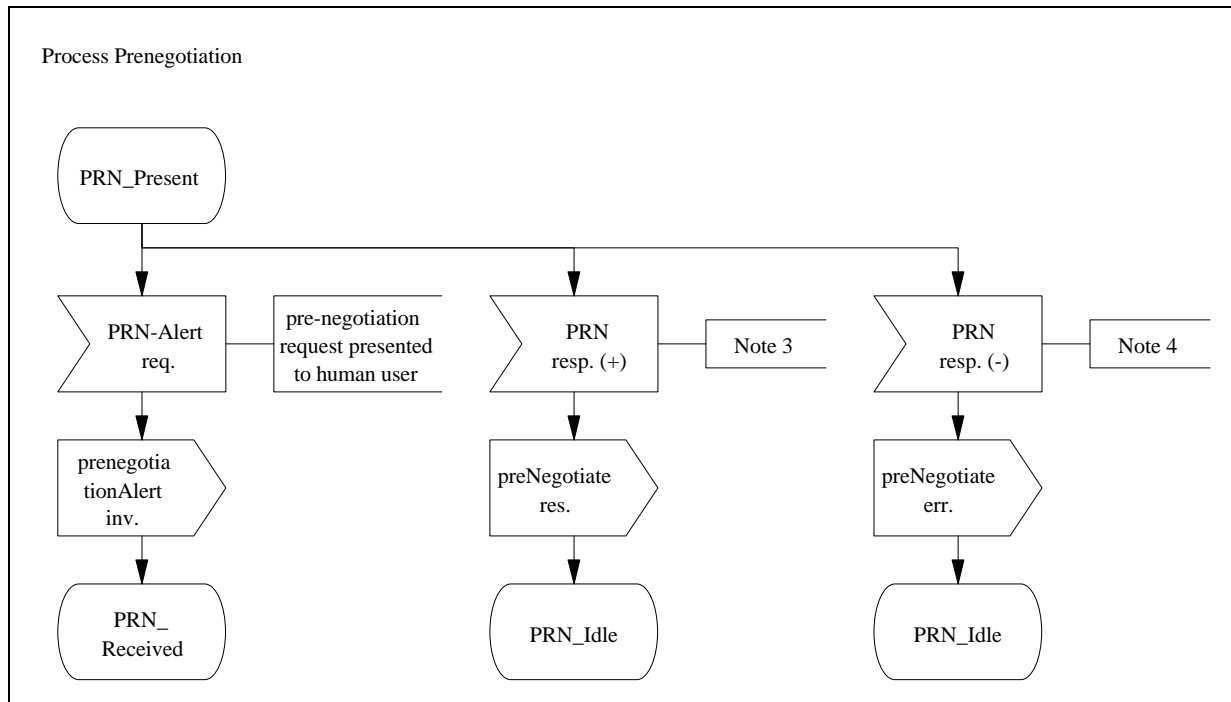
Process Prenegotiation

PRN_Present

PRN-Alert req.

pre-negotiation request presented to human user

prenegotiationAlert inv.

PRN_ Received

PRN resp. (+)

Note 3

preNegotiate res.

PRN_Idle

PRN resp. (-)

Note 4

preNegotiate err.

PRN_Idle